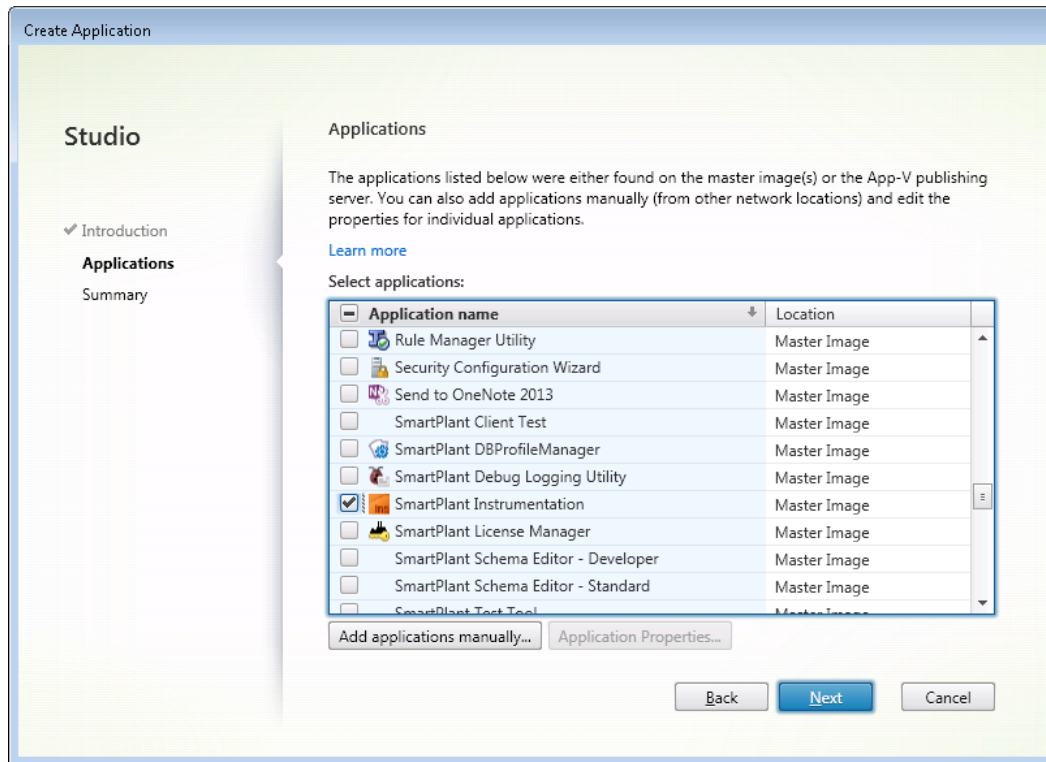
Create Application

Studio

✔ Introduction
Applications
Summary

Applications

The applications listed below were either found on the master image(s) or the App-V publishing server. You can also add applications manually (from other network locations) and edit the properties for individual applications.

Learn more

Select applications:

| Application name | Location |
|---|---|
| Rule Manager Utility | Master Image |
| Security Configuration Wizard | Master Image |
| Send to OneNote 2013 | Master Image |
| SmartPlant Client Test | Master Image |
| SmartPlant DBProfileManager | Master Image |
| SmartPlant Debug Logging Utility | Master Image |
| SmartPlant Instrumentation | Master Image |
| SmartPlant License Manager | Master Image |
| SmartPlant Schema Editor - Developer | Master Image |
| SmartPlant Schema Editor - Standard | Master Image |
| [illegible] | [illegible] |

Add applications manually... Application Properties...

Back Next Cancel